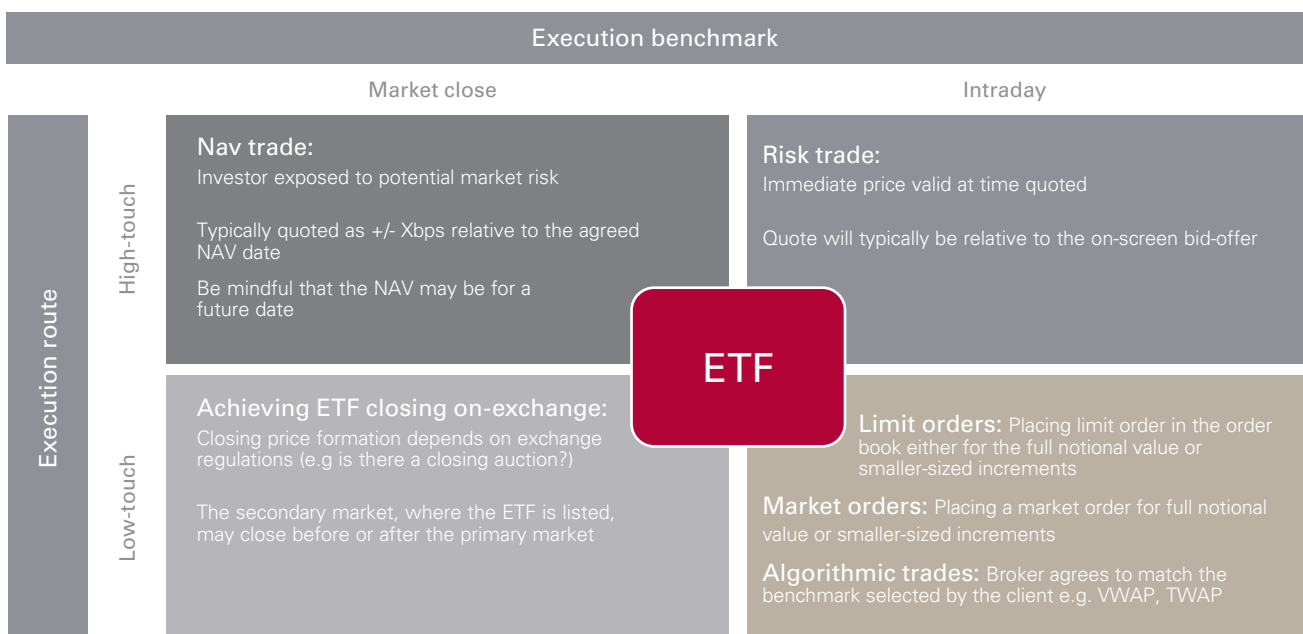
Execution benchmark

Market close

Intraday

Execution route

High-touch

Nav trade:
Investor exposed to potential market risk

Typically quoted as +/- Xbps relative to the agreed NAV date

Be mindful that the NAV may be for a future date

Risk trade:
Immediate price valid at time quoted

Quote will typically be relative to the on-screen bid-offer

ETF

Low-touch

Achieving ETF closing on-exchange:
Closing price formation depends on exchange regulations (e.g is there a closing auction?)

The secondary market, where the ETF is listed, may close before or after the primary market

Limit orders: Placing limit order in the order book either for the full notional value or smaller-sized increments

Market orders: Placing a market order for full notional value or smaller-sized increments

Algorithmic trades: Broker agrees to match the benchmark selected by the client e.g. VWAP, TWAP